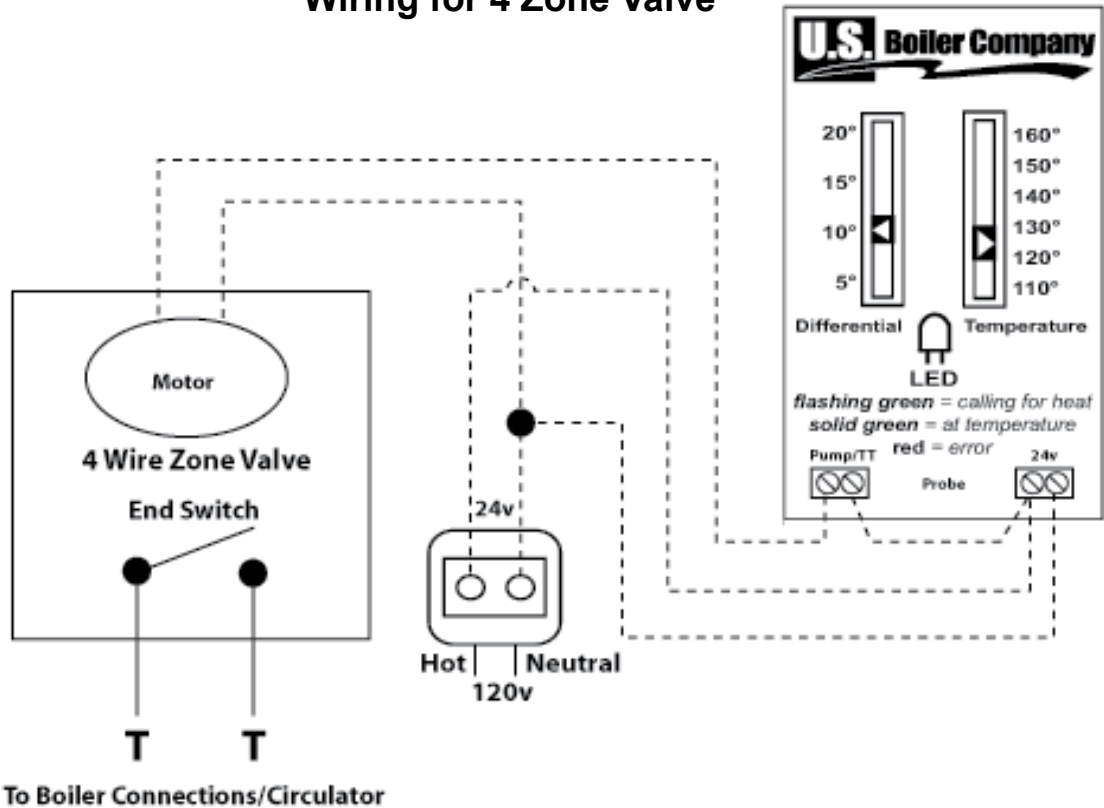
Wiring for 4 Zone Valve

U.S. Boiler Company

20°
15°
10°
5°

160°
150°
140°
130°
120°
110°

Differential

Temperature

LED

*flashing green* = *calling for heat*
*solid green* = *at temperature*
red = *error*

Pump/TT

Probe

24v

Motor

4 Wire Zone Valve

End Switch

24v

Hot

Neutral

120v

T

T

To Boiler Connections/Circulator